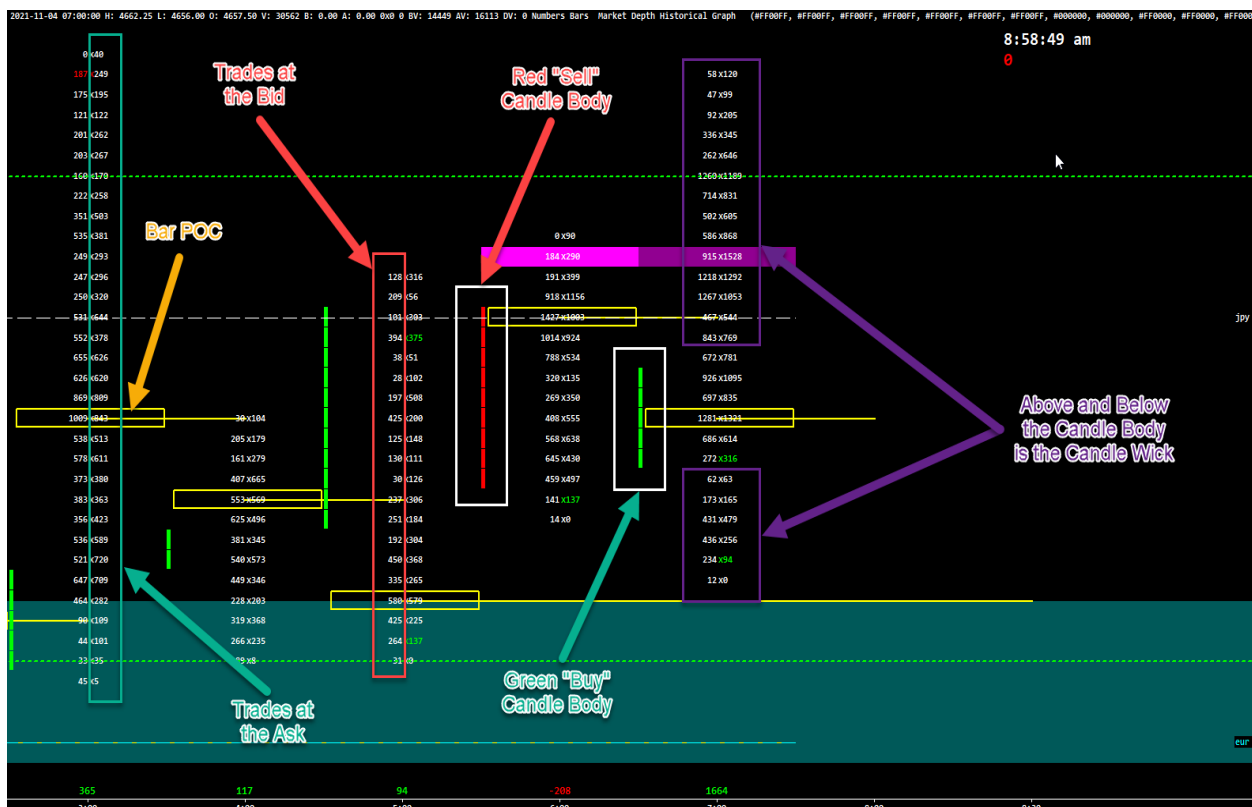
2021-11-04 07:00:00 H: 4662.25 L: 4656.00 O: 4657.50 V: 30562 B: 0.00 A: 0.00 0x0 0 BV: 14449 AV: 16113 DV: 0 Numbers Bars Market Depth Historical Graph (#FF00FF, #FF00FF, #FF00FF, #FF00FF, #FF00FF, #FF00FF, #000000, #000000, #FF0000, #FF0000, #FF00

8:58:49 am
0

Trades at the Bid

Red "Sell" Candle Body

Bar POC

Above and Below the Candle Body is the Candle Wick

Trades at the Ask

Green "Buy" Candle Body

0x40
187x249
175x195
121x122
201x262
203x267
160x170
222x258
351x503
535x381
249x293
247x296
250x320
531x644
552x378
655x626
626x620
869x809
1009x843
538x513
578x611
373x380
383x363
356x423
536x589
521x720
647x709
464x282
90x109
44x101
33x35
45x5

30x104
205x179
161x279
407x665
553x569
625x496
381x345
540x573
449x346
228x203
319x368
266x235
49x8

128x316
209x56
101x203
394x375
38x51
28x102
197x508
425x200
125x148
130x111
30x126
237x306
251x184
192x304
450x368
335x265
580x579
425x225
264x137
31x0

0x90
184x290
191x399
918x1156
1427x1003
1014x924
788x534
320x135
269x350
408x555
568x638
645x430
459x497
141x137
14x0

58x120
47x99
92x205
336x345
262x646
1260x1189
714x831
502x605
586x868
915x1528
1218x1292
1267x1053
467x544
843x769
672x781
926x1095
697x835
1281x1321
686x614
272x316
62x63
173x165
431x479
436x256
234x94
12x0

jpy
eur

365
117
94
-208
1664